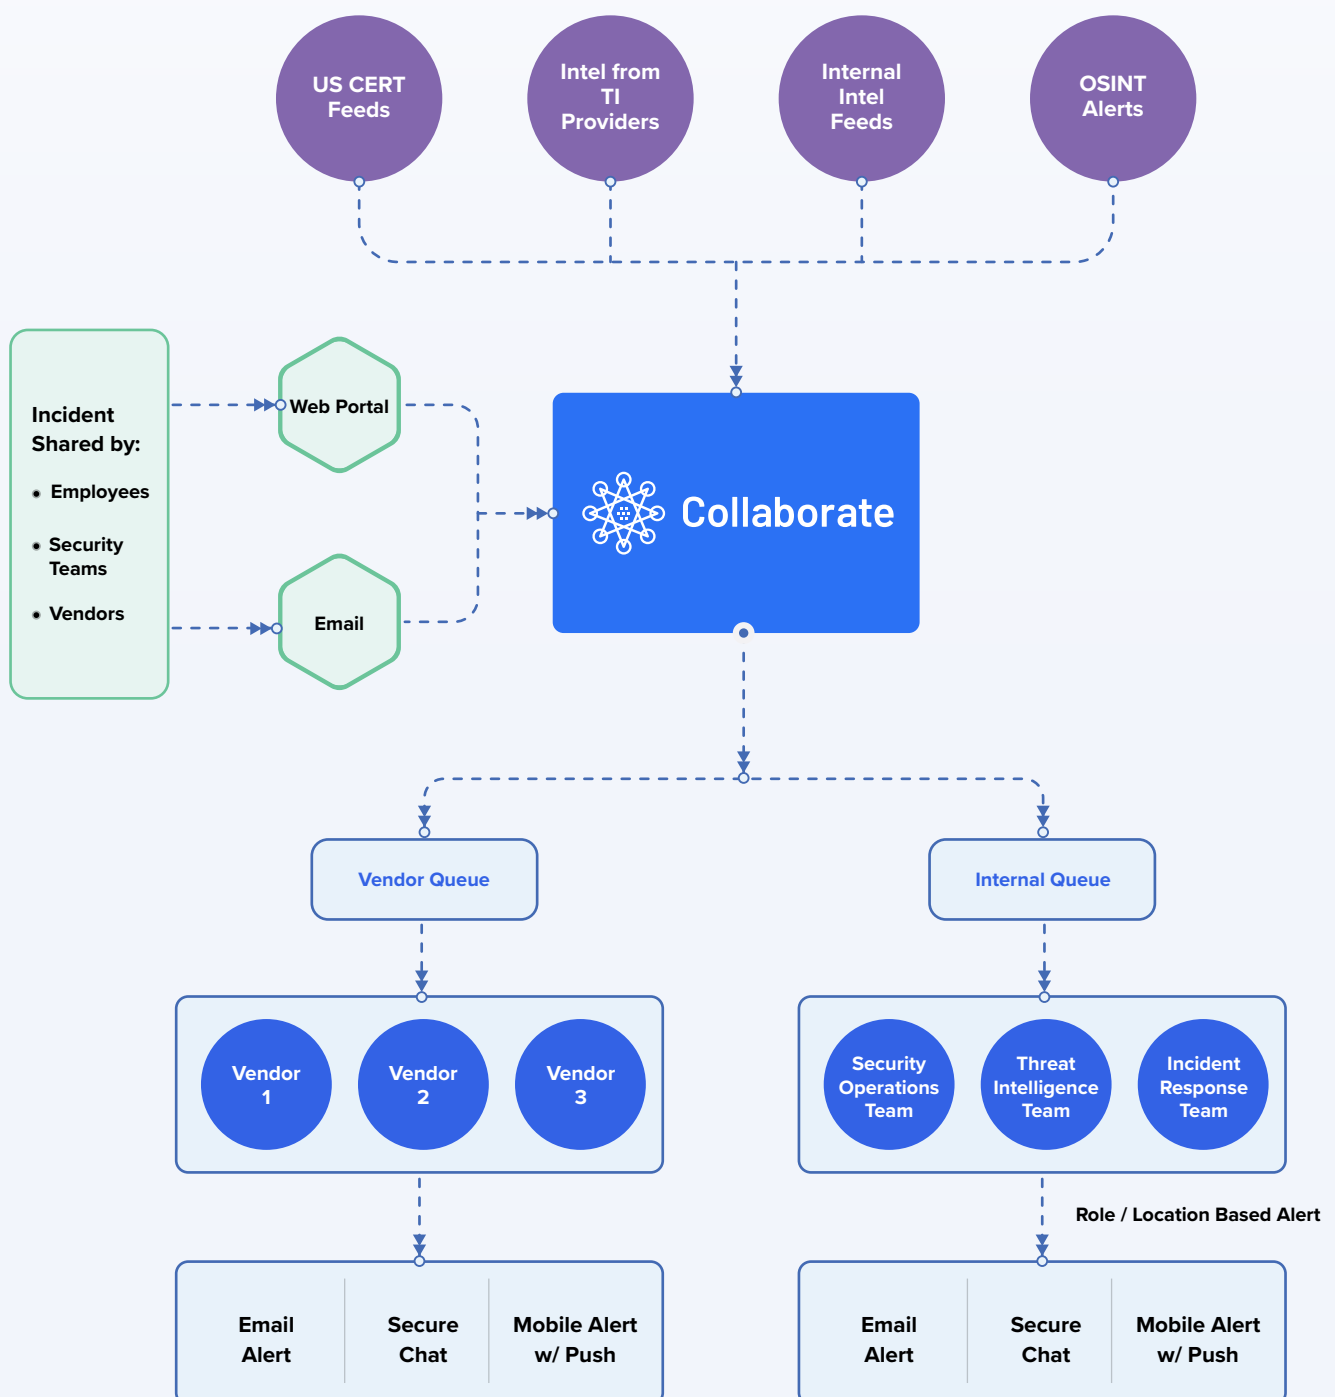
US CERT Feeds

Intel from TI Providers

Internal Intel Feeds

OSINT Alerts

Incident Shared by:

- Employees
- Security Teams
- Vendors

Web Portal

Email

Collaborate

Vendor Queue

Internal Queue

Vendor 1

Vendor 2

Vendor 3

Security Operations Team

Threat Intelligence Team

Incident Response Team

Role / Location Based Alert

| Email Alert | Secure Chat | Mobile Alert w/ Push |
|---|---|---|

| Email Alert | Secure Chat | Mobile Alert w/ Push |
|---|---|---|